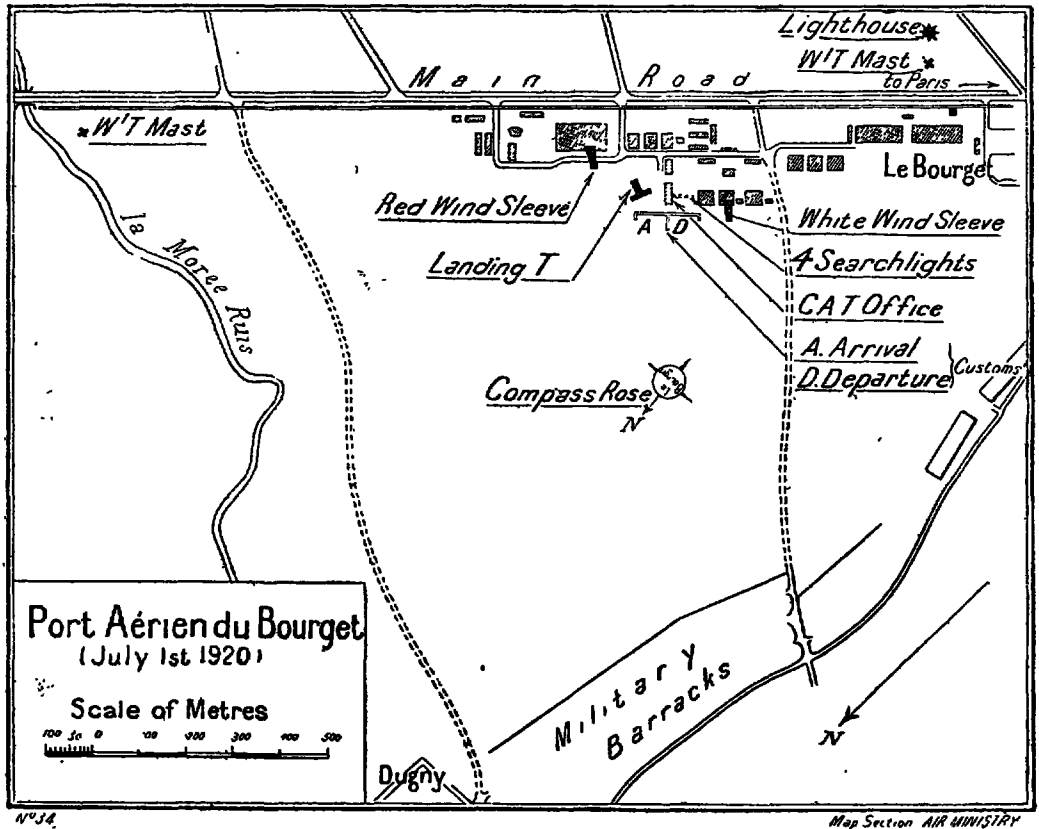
Lighthouse

W/T Mast

to Paris

Main Road

W/T Mast

Le Bourget

Red Wind Sleeve

White Wind Sleeve

la Moree Ruis

A D

Landing T

4 Searchlights

CAT Office

A. Arrival

D. Departure

Customs

Compass Rose

N

Port Aérien du Bourget
(July 1st 1920)

Scale of Metres

100 50 0 100 200 300 400 500

Military Barracks

N

Dugny

Nº 34.

Map Section AIR MINISTRY